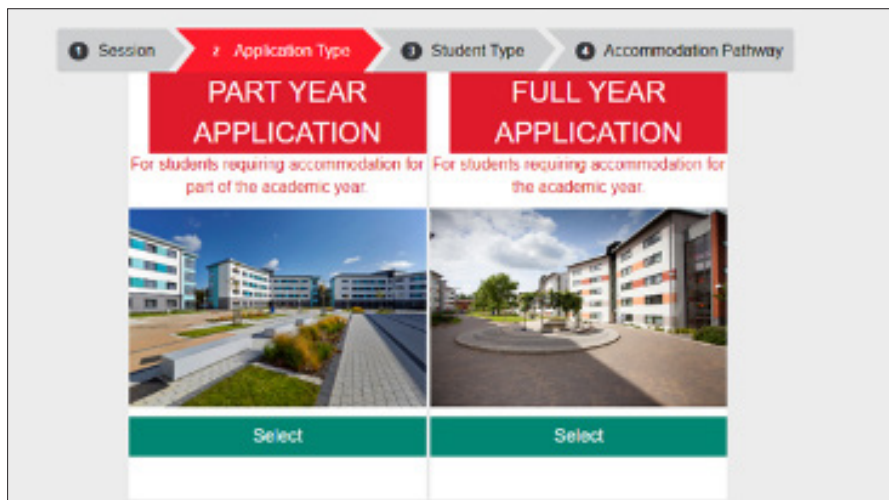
1 Session
2 Application Type
3 Student Type
4 Accommodation Pathway

PART YEAR APPLICATION

For students requiring accommodation for part of the academic year.

Select

FULL YEAR APPLICATION

For students requiring accommodation for the academic year.

Select